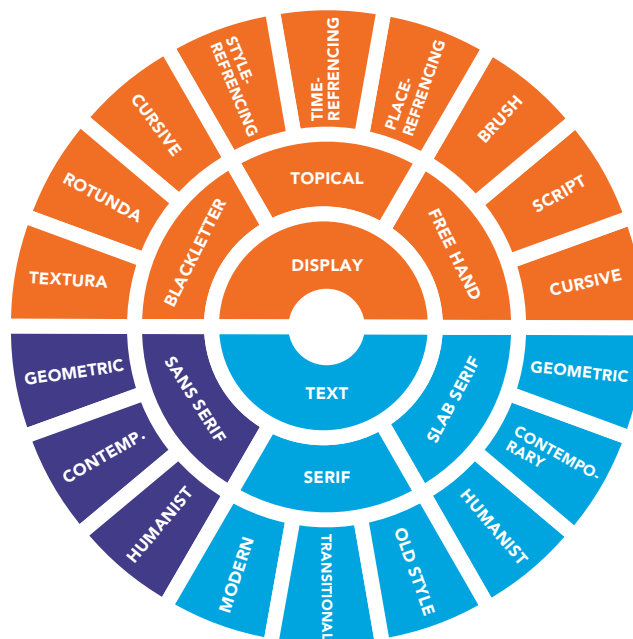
DISPLAY

BLACKLETTER
TOPICAL
FREE HAND

TEXTURA
ROTUNDA
CURSIVE
STYLE-REFENCING
TIME-REFENCING
PLACE-REFENCING
BRUSH
SCRIPT
CURSIVE

TEXT

SANS SERIF
SERIF
SLAB SERIF

GEOMETRIC
CONTEMP.
HUMANIST
MODERN
TRANSITIONAL
OLD STYLE
HUMANIST
CONTEMPO-RARY
GEOMETRIC